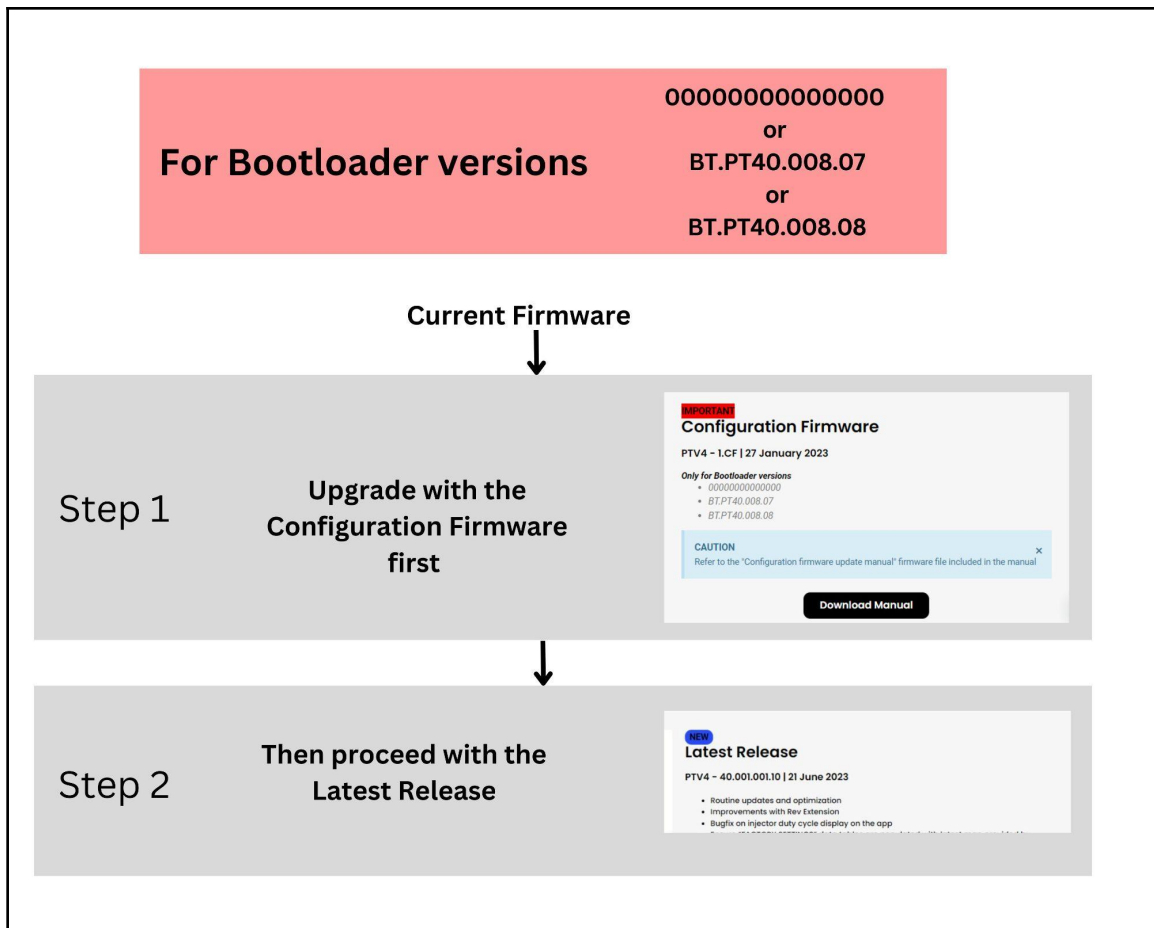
For Bootloader versions

00000000000000
or
BT.PT40.008.07
or
BT.PT40.008.08

Current Firmware

Step 1

Upgrade with the Configuration Firmware first

IMPORTANT
Configuration Firmware

PTV4 - 1.CF | 27 January 2023

Only for Bootloader versions
• 00000000000000
• BT.PT40.008.07
• BT.PT40.008.08

CAUTION
Refer to the "Configuration firmware update manual" firmware file included in the manual

×

Download Manual

Step 2

Then proceed with the Latest Release

NEW
Latest Release

PTV4 - 40.001.001.10 | 21 June 2023

• Routine updates and optimization
• Improvements with Rev Extension
• Bugfix on injector duty cycle display on the app
• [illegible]